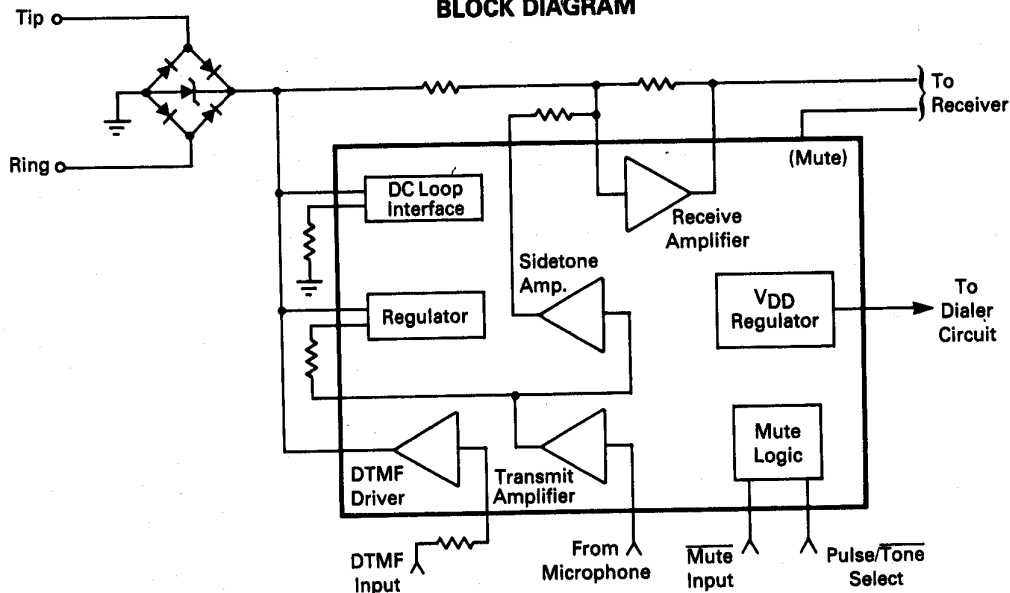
BLOCK DIAGRAM

Tip

Ring

To Receiver

(Mute)

DC Loop Interface

Receive Amplifier

Sidetone Amp.

Regulator

$V_{DD}$ Regulator

To Dialer Circuit

Mute Logic

DTMF Driver

Transmit Amplifier

DTMF Input

From Microphone

$\overline{\text{Mute}}$ Input

Pulse/$\overline{\text{Tone}}$ Select